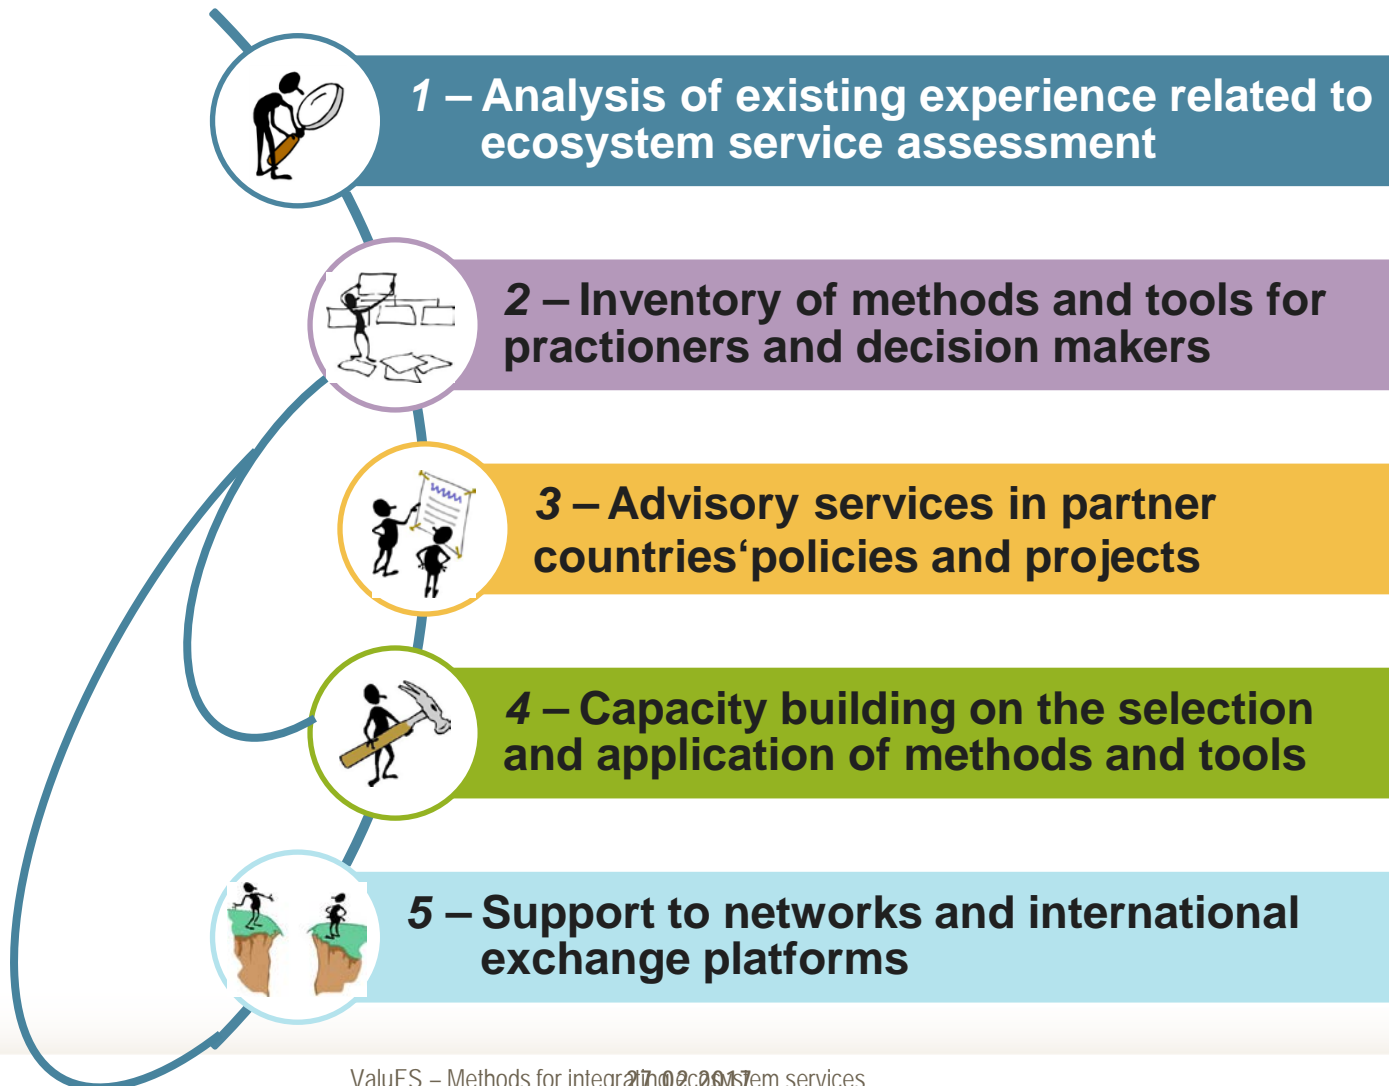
1 – Analysis of existing experience related to ecosystem service assessment

2 – Inventory of methods and tools for practioners and decision makers

3 – Advisory services in partner countries‘policies and projects

4 – Capacity building on the selection and application of methods and tools

5 – Support to networks and international exchange platforms

ValuES – Methods for integrating ecosystem services 27.02.2017